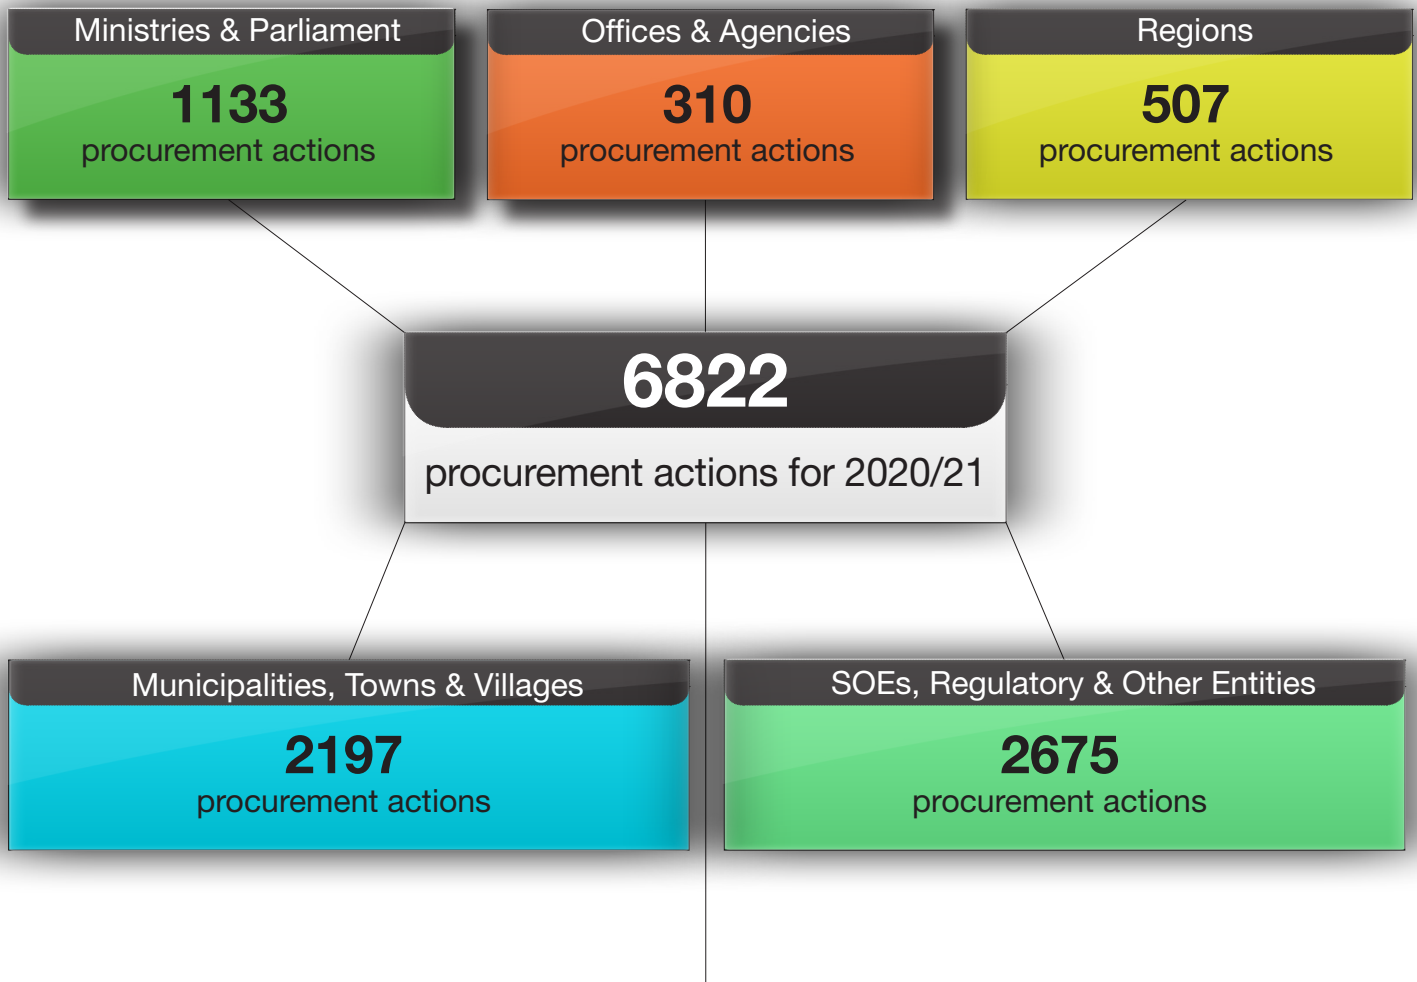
Ministries & Parliament
1133
procurement actions

Offices & Agencies
310
procurement actions

Regions
507
procurement actions

6822
procurement actions for 2020/21

Municipalities, Towns & Villages
2197
procurement actions

SOEs, Regulatory & Other Entities
2675
procurement actions